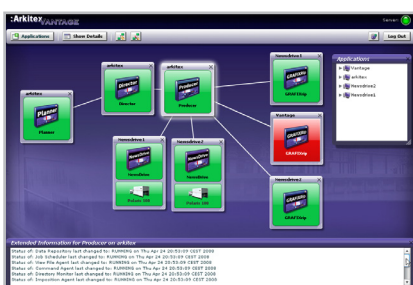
:Arkitex VANTAGE

Server:

Applications

Show Details

Log Out

arkitex

Planner

Planner

arkitex

Director

Director

arkitex

Producer

Producer

Newsdrive1

GRAFXRip

GRAFXRip

Vantage

GRAFXRip

GRAFXRip

Newsdrive2

GRAFXRip

GRAFXRip

Newsdrive1

Newsdrive

Newsdrive

Polaris 100

Newsdrive2

Newsdrive

Newsdrive

Polaris 100

Applications

Vantage

arkitex

Newsdrive2

Newsdrive1

Extended Information for Producer on arkitex

Status of: Data Repository last changed to: RUNNING on Thu Apr 24 20:53:09 CEST 2008
Status of: Job Scheduler last changed to: RUNNING on Thu Apr 24 20:53:09 CEST 2008
Status of: Web File Agent last changed to: RUNNING on Thu Apr 24 20:53:09 CEST 2008
Status of: Command Agent last changed to: RUNNING on Thu Apr 24 20:53:09 CEST 2008
Status of: Directory Monitor last changed to: RUNNING on Thu Apr 24 20:53:09 CEST 2008
Status of: Imposition Agent last changed to: RUNNING on Thu Apr 24 20:53:09 CEST 2008